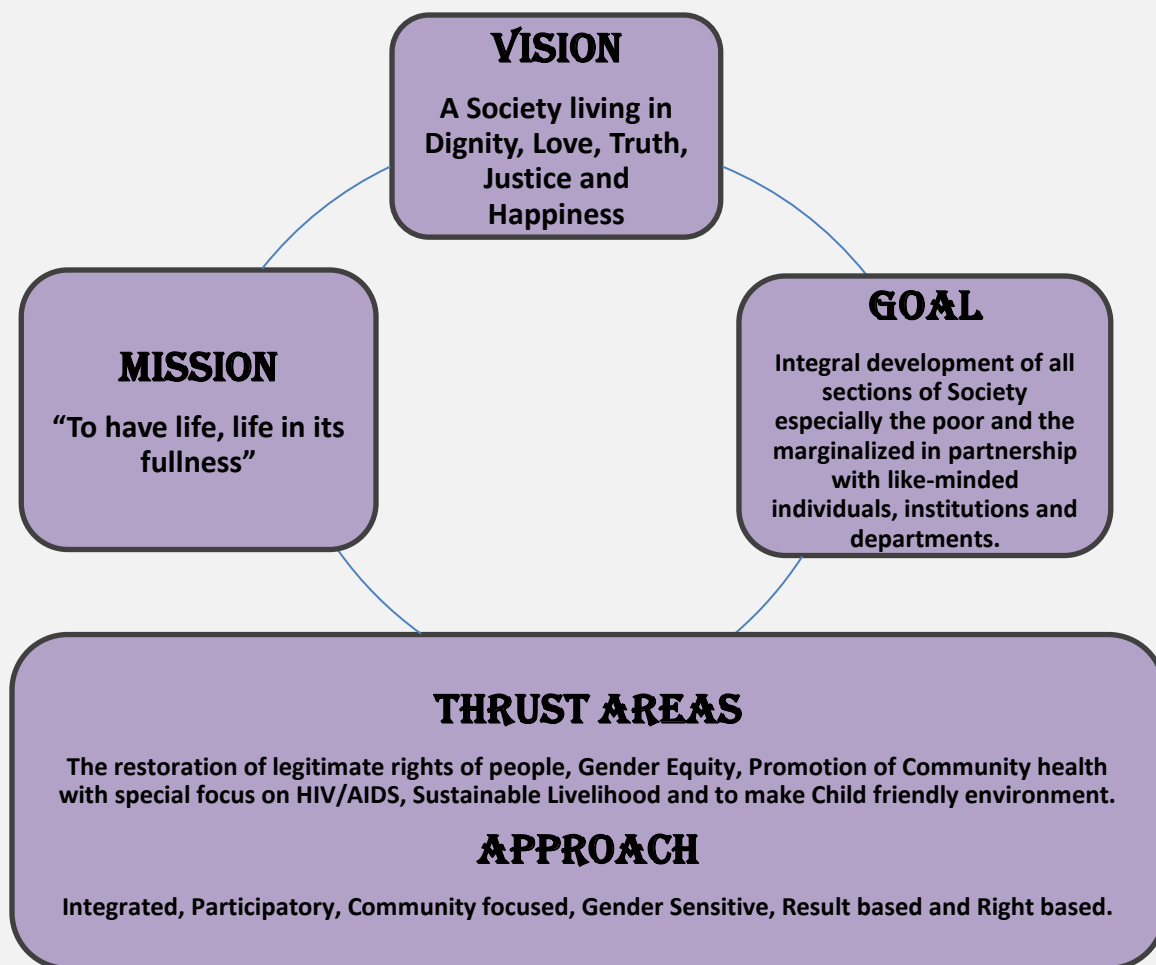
VISION

A Society living in Dignity, Love, Truth, Justice and Happiness

MISSION

"To have life, life in its fullness"

GOAL

Integral development of all sections of Society especially the poor and the marginalized in partnership with like-minded individuals, institutions and departments.

THRUST AREAS

The restoration of legitimate rights of people, Gender Equity, Promotion of Community health with special focus on HIV/AIDS, Sustainable Livelihood and to make Child friendly environment.

APPROACH

Integrated, Participatory, Community focused, Gender Sensitive, Result based and Right based.